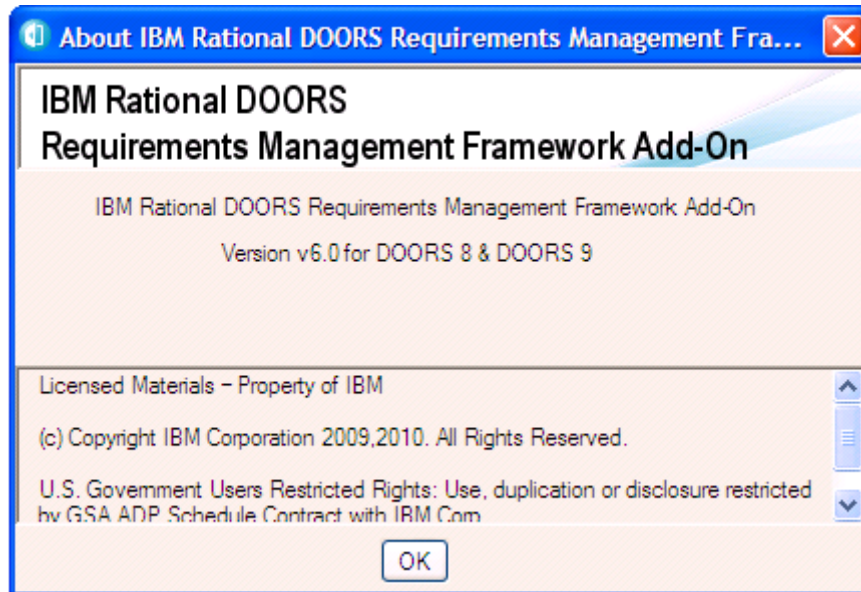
About IBM Rational DOORS Requirements Management Fra...

IBM Rational DOORS
Requirements Management Framework Add-On

IBM Rational DOORS Requirements Management Framework Add-On

Version v6.0 for DOORS 8 & DOORS 9

Licensed Materials – Property of IBM

(c) Copyright IBM Corporation 2009,2010. All Rights Reserved.

U.S. Government Users Restricted Rights: Use, duplication or disclosure restricted by GSA ADP Schedule Contract with IBM Corp.

OK